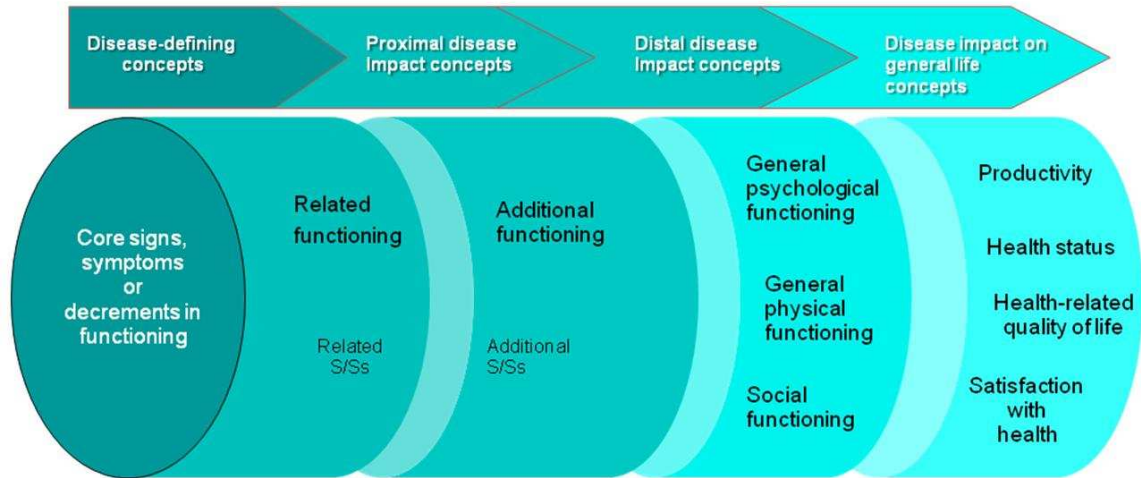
Disease-defining concepts

Proximal disease Impact concepts

Distal disease Impact concepts

Disease impact on general life concepts

Core signs, symptoms or decrements in functioning

Related functioning

Related S/Ss

Additional functioning

Additional S/Ss

General psychological functioning

General physical functioning

Social functioning

Productivity

Health status

Health-related quality of life

Satisfaction with health